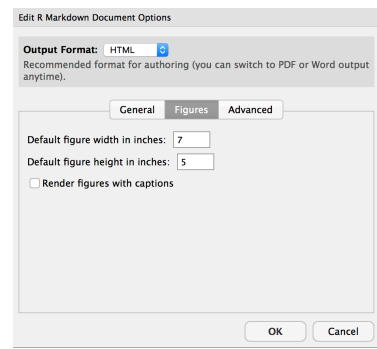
Edit R Markdown Document Options

Output Format: HTML

Recommended format for authoring (you can switch to PDF or Word output anytime).

General Figures Advanced

Default figure width in inches: 7

Default figure height in inches: 5

Render figures with captions

OK Cancel